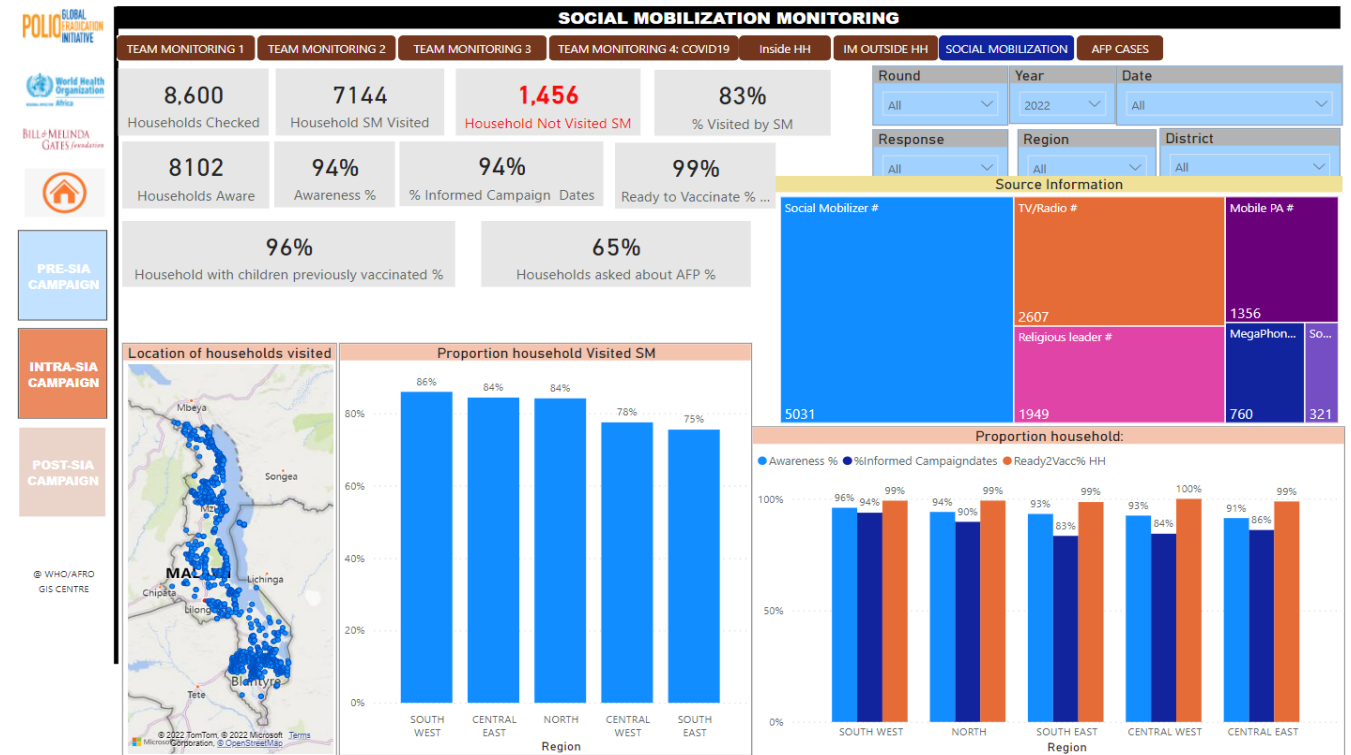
POLIO GLOBAL ERADICATION INITIATIVE

World Health Organization Africa

BILL & MELINDA GATES foundation

PRE-SIA CAMPAIGN

INTRA-SIA CAMPAIGN

POST-SIA CAMPAIGN

© WHO/AFRO GIS CENTRE

SOCIAL MOBILIZATION MONITORING

TEAM MONITORING 1 | TEAM MONITORING 2 | TEAM MONITORING 3 | TEAM MONITORING 4: COVID19 | Inside HH | IM OUTSIDE HH | SOCIAL MOBILIZATION | AFP CASES

8,600
Households Checked

7144
Household SM Visited

1,456
Household Not Visited SM

83%
% Visited by SM

8102
Households Aware

94%
Awareness %

94%
% Informed Campaign Dates

99%
Ready to Vaccinate % ...

96%
Household with children previously vaccinated %

65%
Households asked about AFP %

Round
All

Year
2022

Date
All

Response
All

Region
All

District
All

Source Information

Social Mobilizer #
5031

TV/Radio #
2607

Mobile PA #
1356

Religious leader #
1949

MegaPhon...
760

So...
321

Location of households visited

Mbeya
Songea
Mzuzu
MA
Lichinga
Chipata
Lilongwe
Blantyre
Tete

© 2022 TomTom, © 2022 Microsoft Corporation, © OpenStreetMap Terms

Proportion household Visited SM

86% 84% 84% 78% 75%
80% 60% 40% 20% 0%
SOUTH WEST | CENTRAL EAST | NORTH | CENTRAL WEST | SOUTH EAST
Region

Proportion household:

● Awareness % ● %Informed Campaigndates ● Ready2Vacc% HH

100% 50% 0%
SOUTH WEST: 96% 94% 99%
NORTH: 94% 90% 99%
SOUTH EAST: 93% 83% 99%
CENTRAL WEST: 93% 84% 100%
CENTRAL EAST: 91% 86% 99%
Region